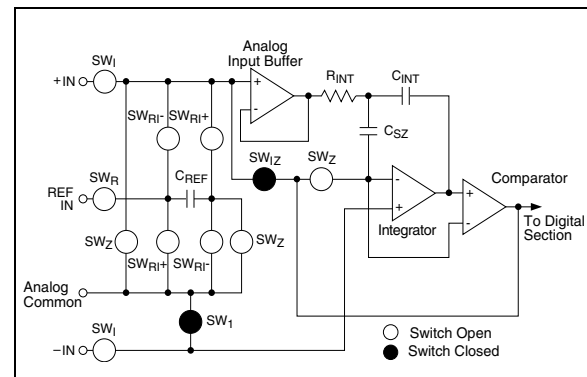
Analog Input Buffer

SW$_I$

+IN

+

-

R$_{INT}$

C$_{INT}$

SW$_{RI}$-

SW$_{RI}$+

C$_{SZ}$

SW$_{IZ}$

SW$_Z$

SW$_R$

REF IN

C$_{REF}$

-

+

+

-

Comparator

SW$_Z$

SW$_Z$

Integrator

To Digital Section

SW$_{RI}$+

SW$_{RI}$-

Analog Common

SW$_I$

SW$_1$

Switch Open

Switch Closed

−IN